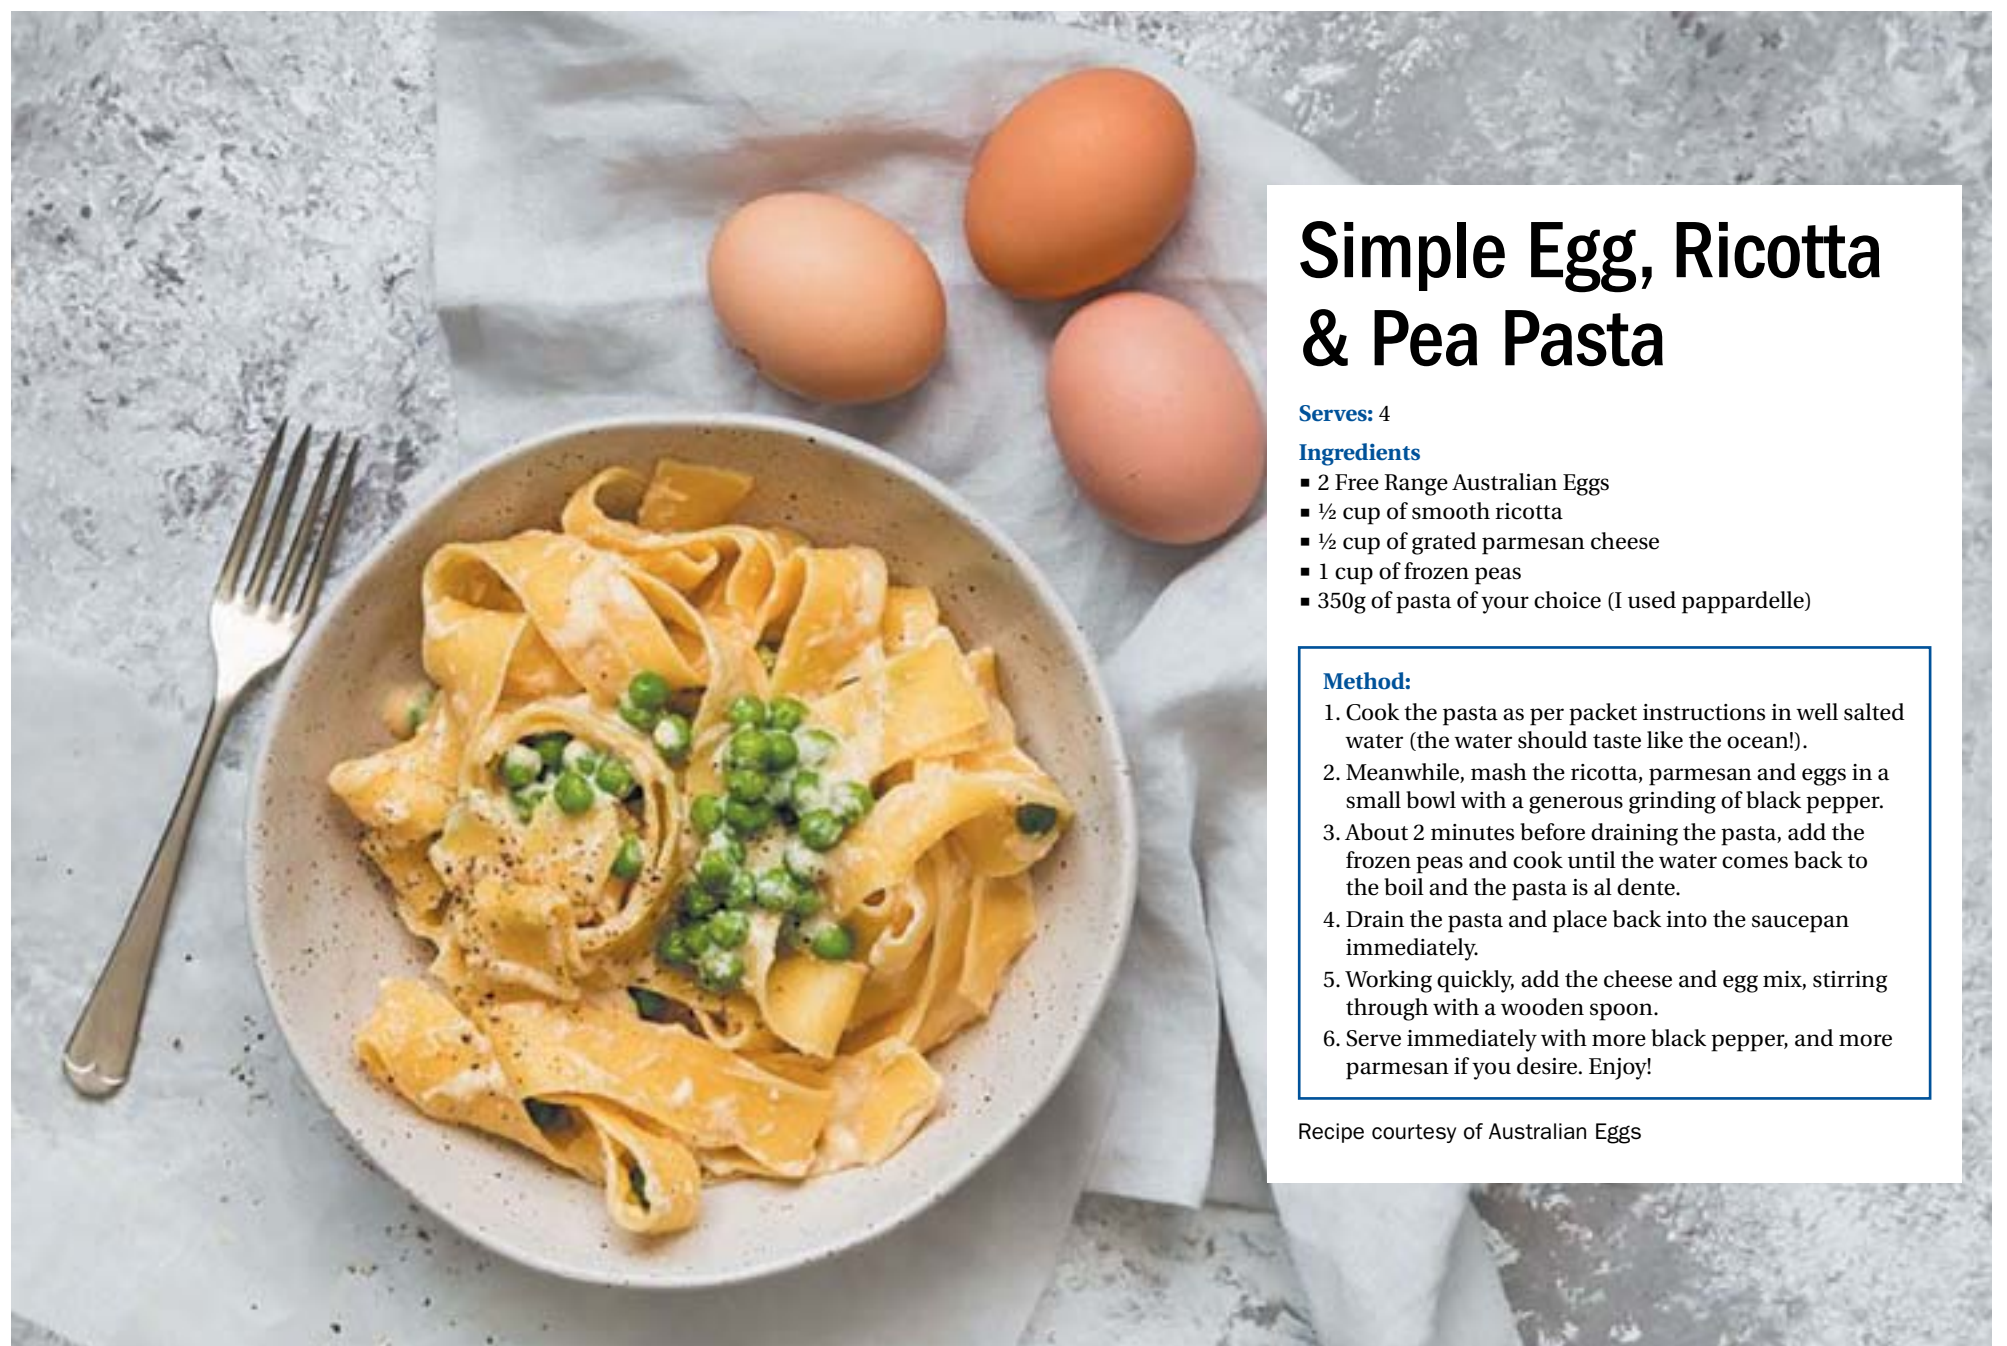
Simple Egg, Ricotta & Pea Pasta

Serves: 4

Ingredients
▪ 2 Free Range Australian Eggs
▪ ½ cup of smooth ricotta
▪ ½ cup of grated parmesan cheese
▪ 1 cup of frozen peas
▪ 350g of pasta of your choice (I used pappardelle)

Method:
1. Cook the pasta as per packet instructions in well salted water (the water should taste like the ocean!).
2. Meanwhile, mash the ricotta, parmesan and eggs in a small bowl with a generous grinding of black pepper.
3. About 2 minutes before draining the pasta, add the frozen peas and cook until the water comes back to the boil and the pasta is al dente.
4. Drain the pasta and place back into the saucepan immediately.
5. Working quickly, add the cheese and egg mix, stirring through with a wooden spoon.
6. Serve immediately with more black pepper, and more parmesan if you desire. Enjoy!

Recipe courtesy of Australian Eggs